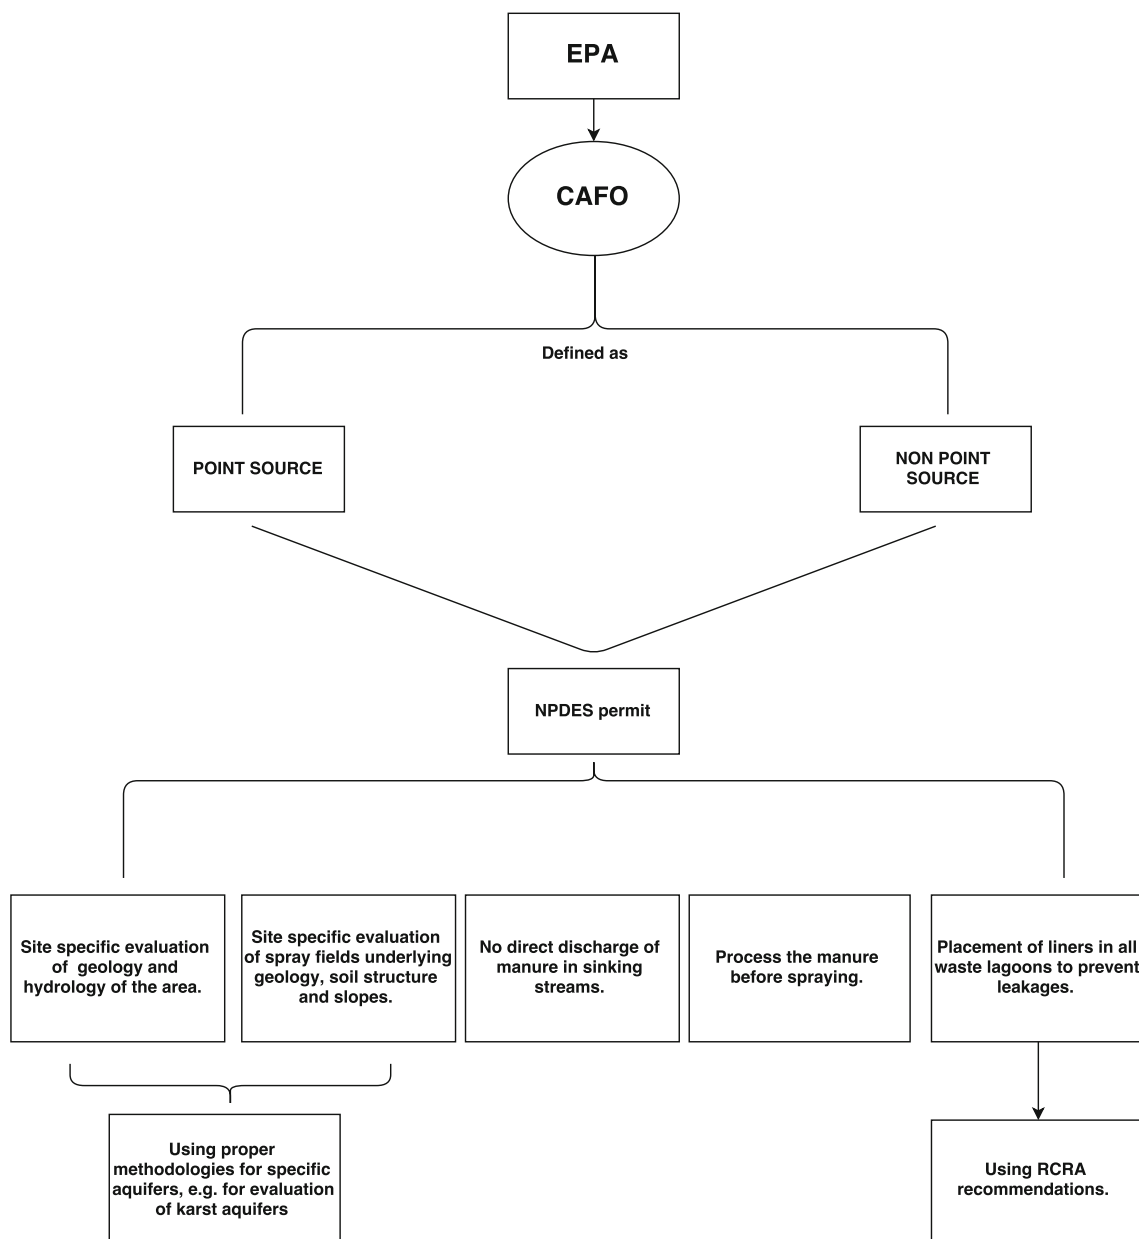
EPA

CAFO

Defined as

POINT SOURCE

NON POINT SOURCE

NPDES permit

Site specific evaluation of geology and hydrology of the area.

Site specific evaluation of spray fields underlying geology, soil structure and slopes.

No direct discharge of manure in sinking streams.

Process the manure before spraying.

Placement of liners in all waste lagoons to prevent leakages.

Using proper methodologies for specific aquifers, e.g. for evaluation of karst aquifers

Using RCRA recommendations.